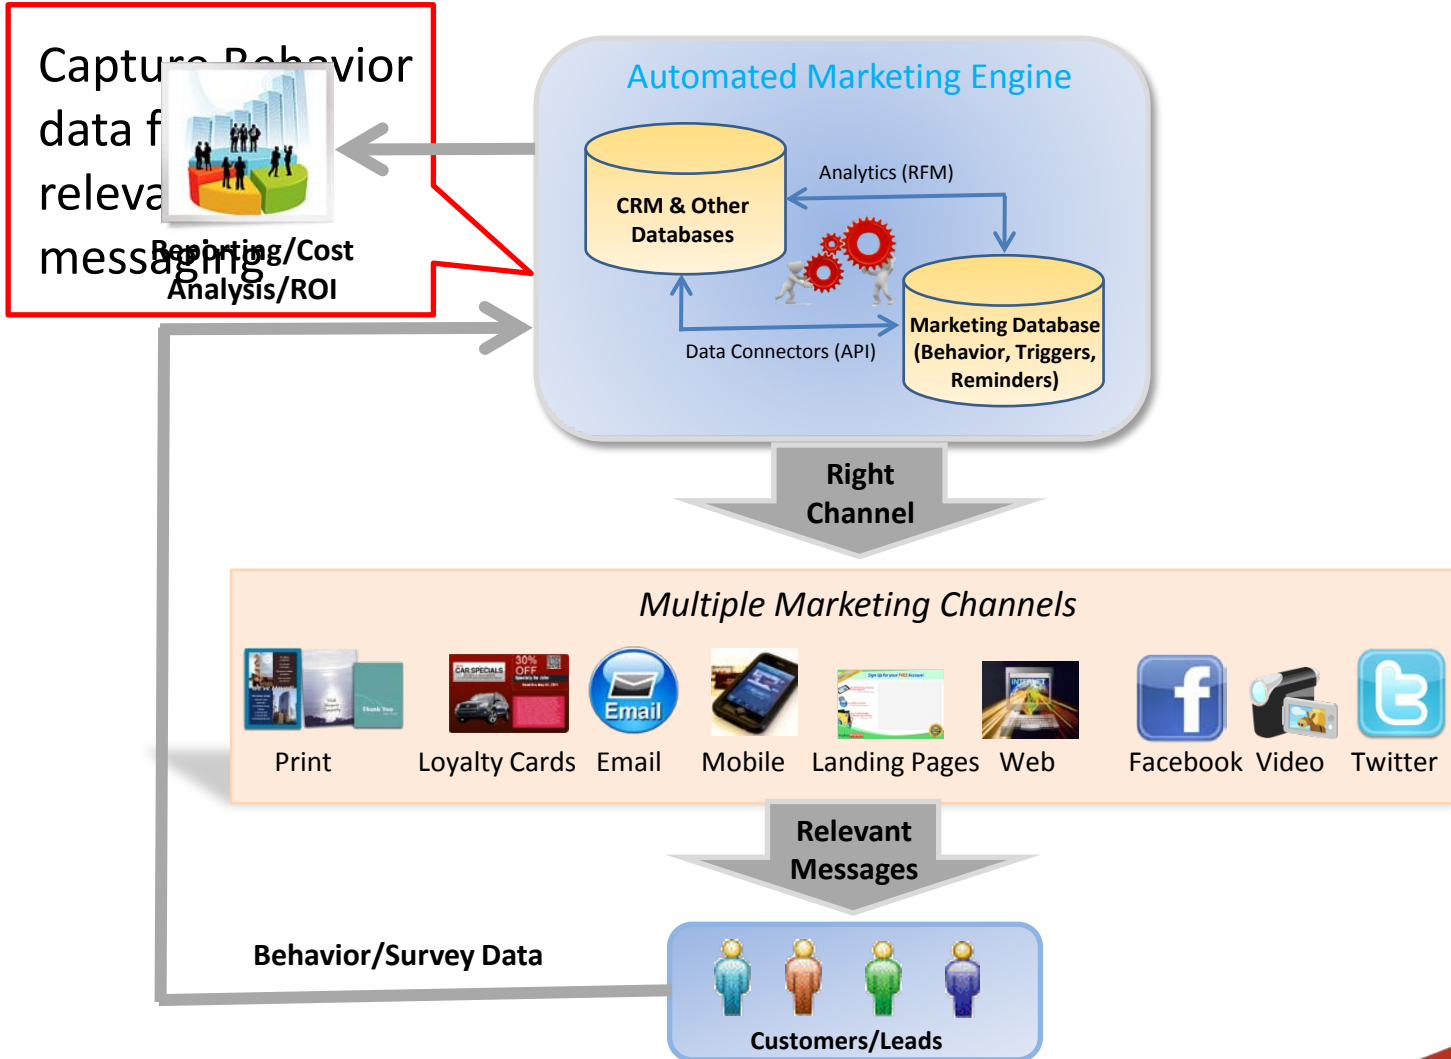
Captu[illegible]avior data f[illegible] releva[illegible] messaging

Reporting/Cost Analysis/ROI

Automated Marketing Engine

CRM & Other Databases

Analytics (RFM)

Marketing Database (Behavior, Triggers, Reminders)

Data Connectors (API)

Right Channel

Multiple Marketing Channels

Print Loyalty Cards Email Mobile Landing Pages Web Facebook Video Twitter

Email

Relevant Messages

Behavior/Survey Data

Customers/Leads